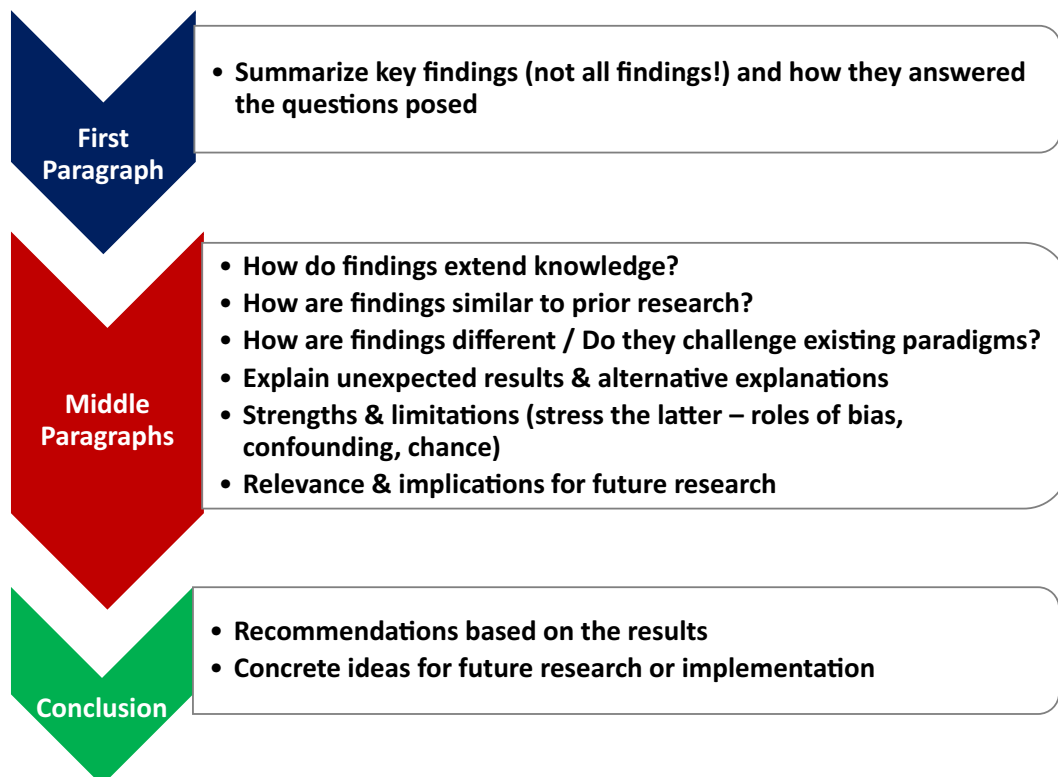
First Paragraph

• Summarize key findings (not all findings!) and how they answered the questions posed

Middle Paragraphs

• How do findings extend knowledge?
• How are findings similar to prior research?
• How are findings different / Do they challenge existing paradigms?
• Explain unexpected results & alternative explanations
• Strengths & limitations (stress the latter – roles of bias, confounding, chance)
• Relevance & implications for future research

Conclusion

• Recommendations based on the results
• Concrete ideas for future research or implementation